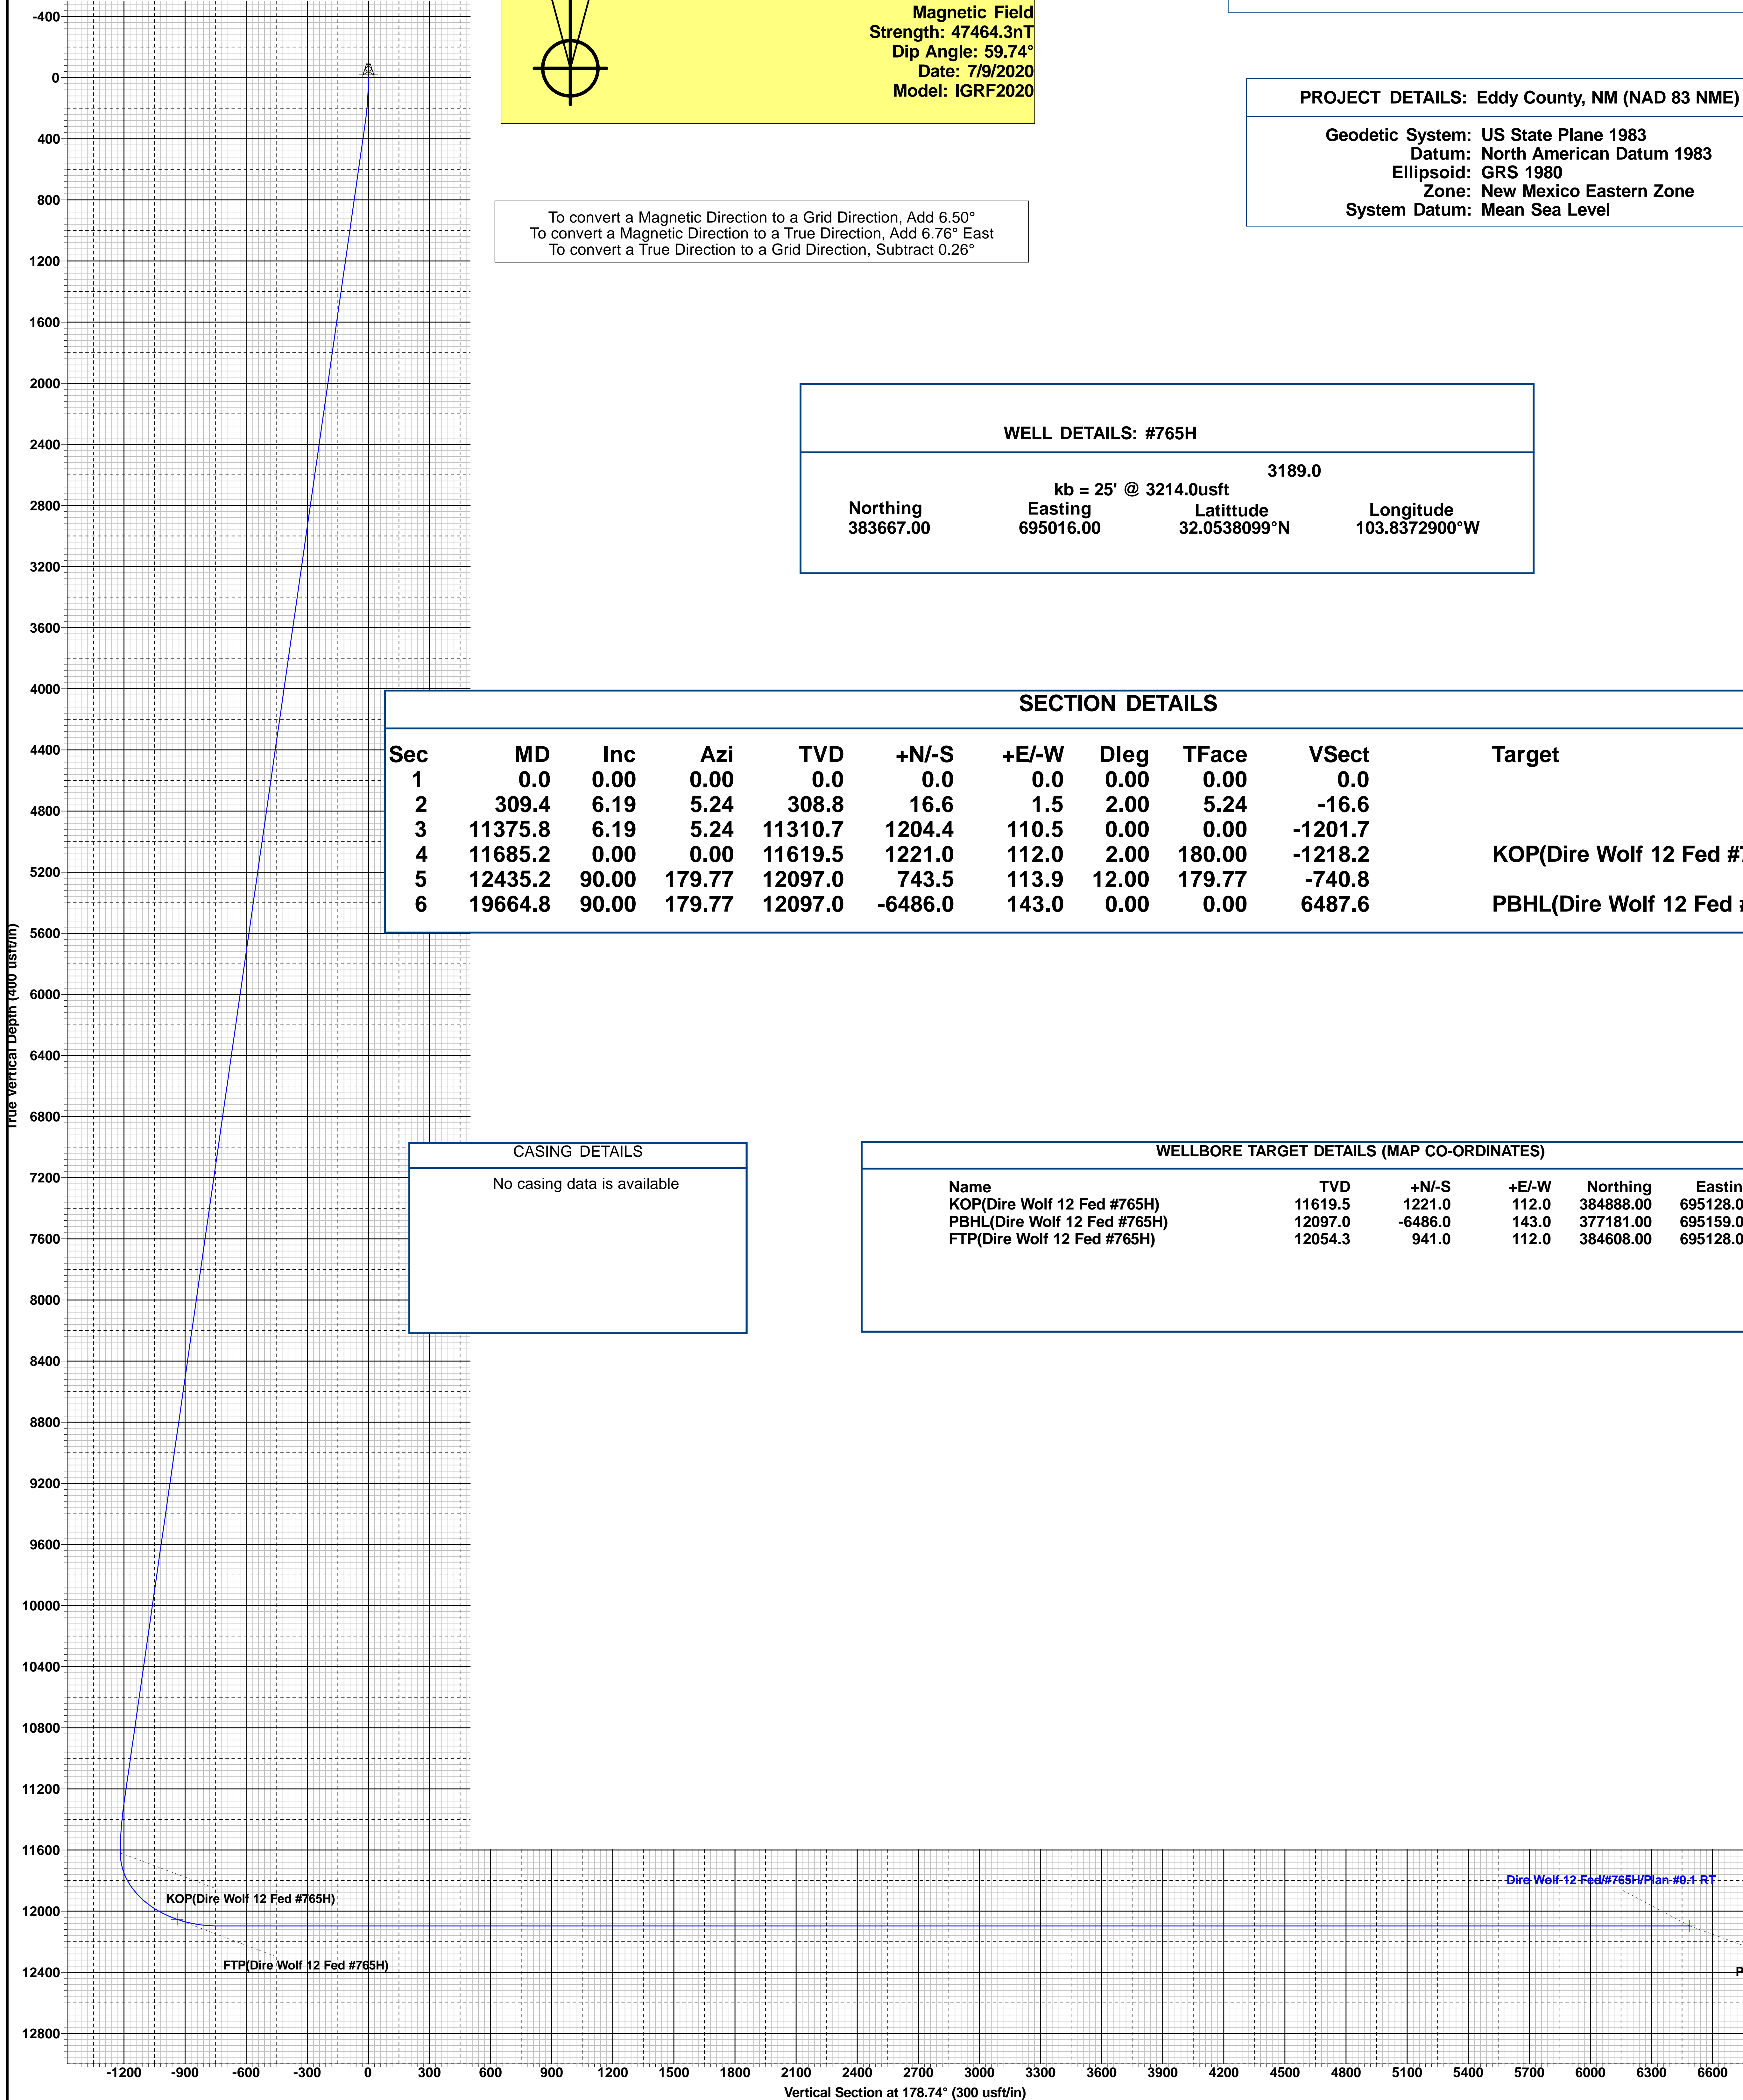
Magnetic Field
Strength: 47464.3nT
Dip Angle: 59.74°
Date: 7/9/2020
Model: IGRF2020

PROJECT DETAILS: Eddy County, NM (NAD 83 NME)

Geodetic System: US State Plane 1983
Datum: North American Datum 1983
Ellipsoid: GRS 1980
Zone: New Mexico Eastern Zone
System Datum: Mean Sea Level

To convert a Magnetic Direction to a Grid Direction, Add 6.50°
To convert a Magnetic Direction to a True Direction, Add 6.76° East
To convert a True Direction to a Grid Direction, Subtract 0.26°

WELL DETAILS: #765H

3189.0
kb = 25' @ 3214.0usft

| Northing | Easting | Latittude | Longitude |
|---|---|---|---|
| 383667.00 | 695016.00 | 32.0538099°N | 103.8372900°W |

SECTION DETAILS

| Sec | MD | Inc | Azi | TVD | +N/-S | +E/-W | Dleg | TFace | VSect | Target |
|---|---|---|---|---|---|---|---|---|---|---|
| 1 | 0.0 | 0.00 | 0.00 | 0.0 | 0.0 | 0.0 | 0.00 | 0.00 | 0.0 | |
| 2 | 309.4 | 6.19 | 5.24 | 308.8 | 16.6 | 1.5 | 2.00 | 5.24 | -16.6 | |
| 3 | 11375.8 | 6.19 | 5.24 | 11310.7 | 1204.4 | 110.5 | 0.00 | 0.00 | -1201.7 | |
| 4 | 11685.2 | 0.00 | 0.00 | 11619.5 | 1221.0 | 112.0 | 2.00 | 180.00 | -1218.2 | KOP(Dire Wolf 12 Fed #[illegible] |
| 5 | 12435.2 | 90.00 | 179.77 | 12097.0 | 743.5 | 113.9 | 12.00 | 179.77 | -740.8 | |
| 6 | 19664.8 | 90.00 | 179.77 | 12097.0 | -6486.0 | 143.0 | 0.00 | 0.00 | 6487.6 | PBHL(Dire Wolf 12 Fed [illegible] |

CASING DETAILS
No casing data is available

WELLBORE TARGET DETAILS (MAP CO-ORDINATES)

| Name | TVD | +N/-S | +E/-W | Northing | Eastin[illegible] |
|---|---|---|---|---|---|
| KOP(Dire Wolf 12 Fed #765H) | 11619.5 | 1221.0 | 112.0 | 384888.00 | 695128.0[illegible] |
| PBHL(Dire Wolf 12 Fed #765H) | 12097.0 | -6486.0 | 143.0 | 377181.00 | 695159.0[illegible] |
| FTP(Dire Wolf 12 Fed #765H) | 12054.3 | 941.0 | 112.0 | 384608.00 | 695128.0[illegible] |

True Vertical Depth (400 usft/in)
-400 0 400 800 1200 1600 2000 2400 2800 3200 3600 4000 4400 4800 5200 5600 6000 6400 6800 7200 7600 8000 8400 8800 9200 9600 10000 10400 10800 11200 11600 12000 12400 12800

KOP(Dire Wolf 12 Fed #765H)
FTP(Dire Wolf 12 Fed #765H)
Dire Wolf 12 Fed/#765H/Plan #0.1 RT
P

-1200 -900 -600 -300 0 300 600 900 1200 1500 1800 2100 2400 2700 3000 3300 3600 3900 4200 4500 4800 5100 5400 5700 6000 6300 6600
Vertical Section at 178.74° (300 usft/in)